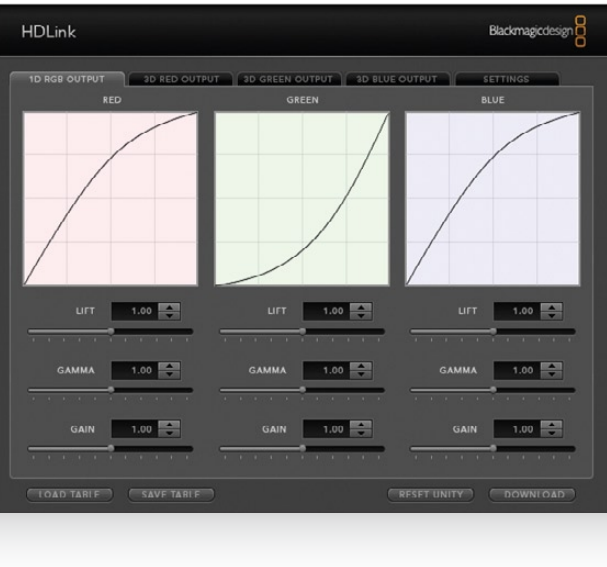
HDLink

Blackmagicdesign

1D RGB OUTPUT

3D RED OUTPUT

3D GREEN OUTPUT

3D BLUE OUTPUT

SETTINGS

RED

GREEN

BLUE

LIFT 1.00

LIFT 1.00

LIFT 1.00

GAMMA 1.00

GAMMA 1.00

GAMMA 1.00

GAIN 1.00

GAIN 1.00

GAIN 1.00

LOAD TABLE

SAVE TABLE

RESET UNITY

DOWNLOAD